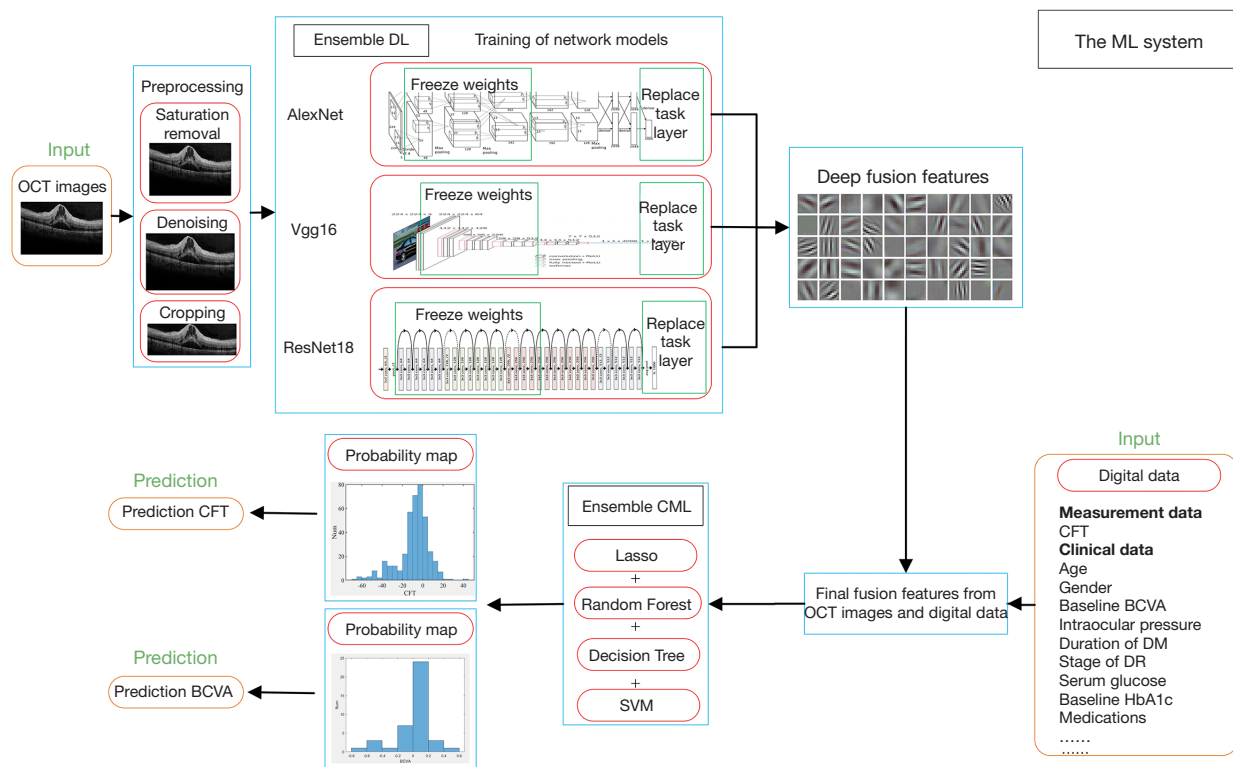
The ML system

Input
OCT images

Preprocessing
Saturation removal
Denoising
Cropping

Ensemble DL
Training of network models

AlexNet
Freeze weights
Replace task layer

Vgg16
Freeze weights
Replace task layer

ResNet18
Freeze weights
Replace task layer

Deep fusion features

Input
Digital data
**Measurement data**
CFT
**Clinical data**
Age
Gender
Baseline BCVA
Intraocular pressure
Duration of DM
Stage of DR
Serum glucose
Baseline HbA1c
Medications
……
……

Final fusion features from OCT images and digital data

Ensemble CML
Lasso
+
Random Forest
+
Decision Tree
+
SVM

Probability map
Num
80
60
40
20
0
-60 -40 -20 0 20 40
CFT

Probability map
Num
25
20
15
10
5
0
BCVA

Prediction
Prediction CFT

Prediction
Prediction BCVA